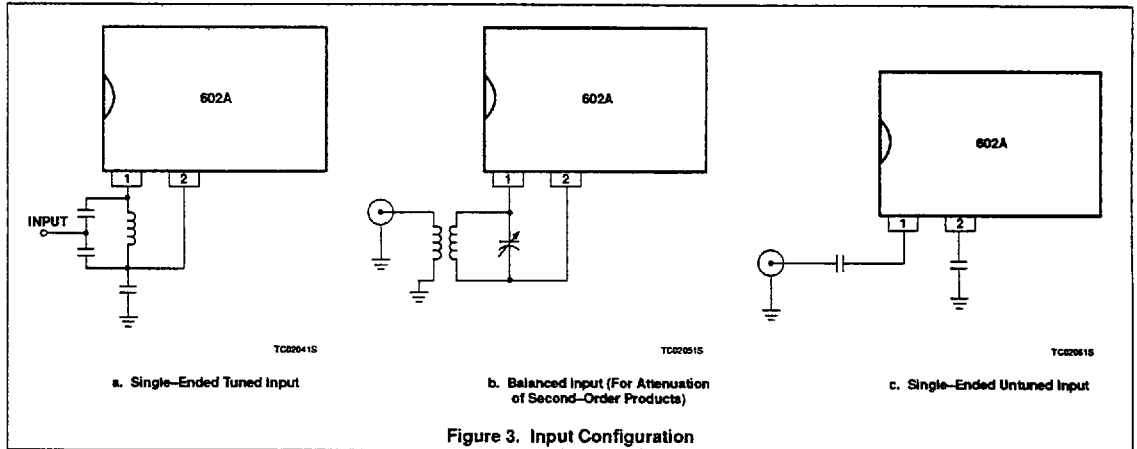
602A

1 2

INPUT

TC02041S

a. Single–Ended Tuned Input

602A

1 2

TC02051S

b. Balanced Input (For Attenuation of Second–Order Products)

602A

1 2

TC02061S

c. Single–Ended Untuned Input

Figure 3. Input Configuration